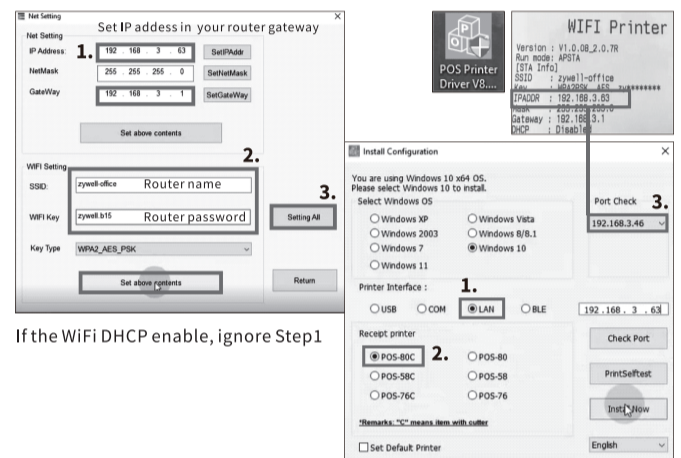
Net Setting

Set IP address in your router gateway

Net Setting

IP Address: 1. 192 . 168 . 3 . 63 SetIPAddr

NetMask 255 . 255 . 255 . 0 SetNetMask

GateWay 192 . 168 . 3 . 1 SetGateWay

Set above contents

WIFI Setting 2.

SSID: zywell-office Router name

WIFI Key zywell.b15 Router password

3. Setting All

Key Type WPA2_AES_PSK

Set above contents

Return

If the WiFi DHCP enable, ignore Step1

POS Printer Driver V8....

WIFI Printer

Version : V1.0.08_2.0.7R
Run mode: APSTA
[STA Info]
SSID : zywell-office
Key : WPA2PSK AES zyw********
IPADDR : 192.168.3.63
Mask : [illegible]
Gateway : 192.168.3.1
DHCP : Disable

Install Configuration

You are using Windows 10 x64 OS.
Please select Windows 10 to install.

Select Windows OS

Windows XP
Windows Vista
Windows 2003
Windows 8/8.1
Windows 7
Windows 10
Windows 11

Port Check 3.

192.168.3.46

Printer Interface : 1.

USB COM LAN BLE

192 . 168 . 3 . 63

Receipt printer

POS-80C 2.
POS-80
POS-58C
POS-58
POS-76C
POS-76

Check Port

PrintSelftest

*Remarks: "C" means item with cutter

Install Now

Set Default Printer

English